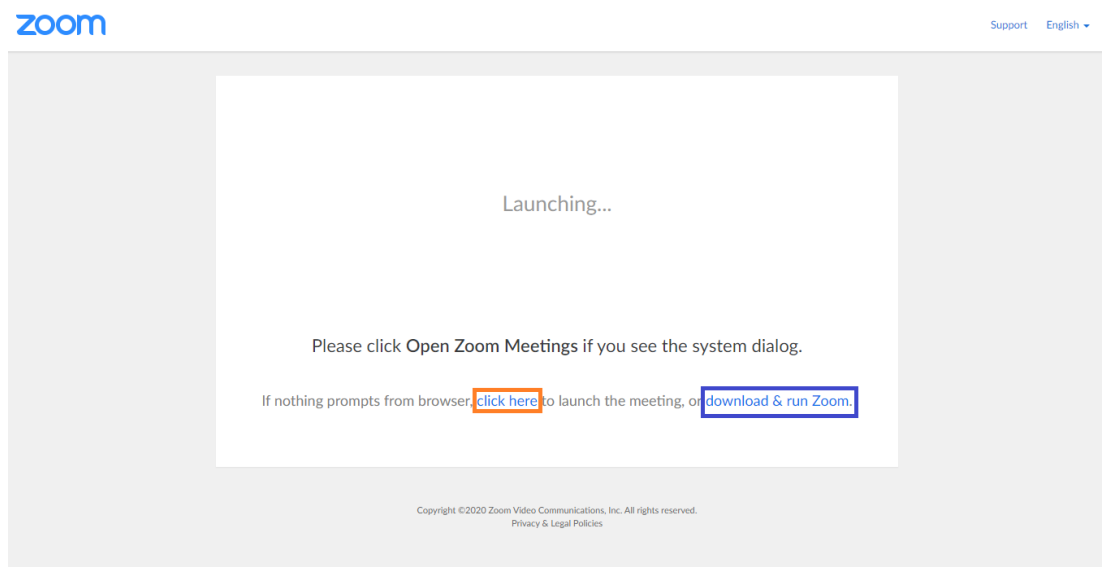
zoom

Support English

Launching...

Please click Open Zoom Meetings if you see the system dialog.

If nothing prompts from browser, click here to launch the meeting, or download & run Zoom.

Copyright ©2020 Zoom Video Communications, Inc. All rights reserved.
Privacy & Legal Policies